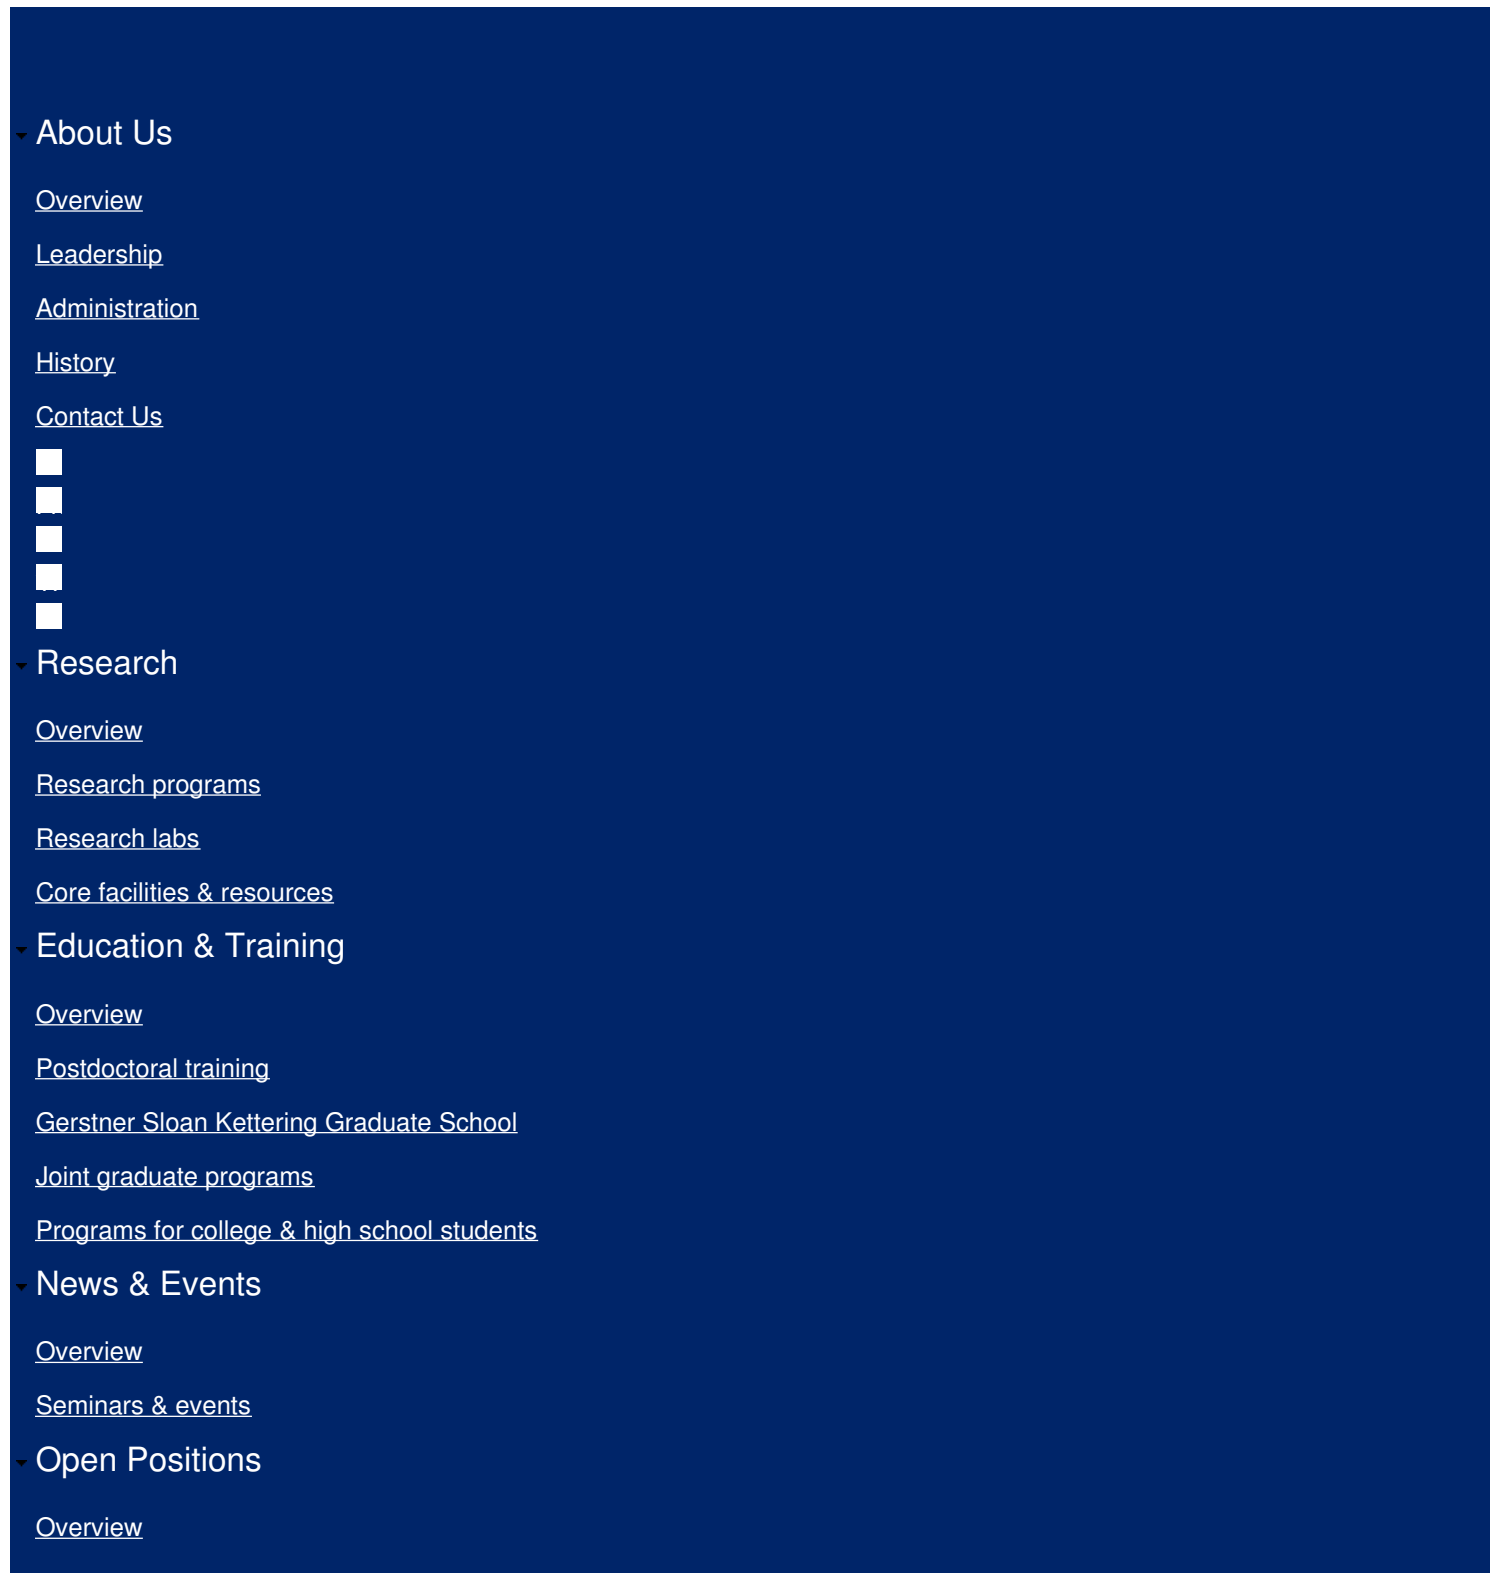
About Us

Overview

Leadership

Administration

History

Contact Us

Research

Overview

Research programs

Research labs

Core facilities & resources

Education & Training

Overview

Postdoctoral training

Gerstner Sloan Kettering Graduate School

Joint graduate programs

Programs for college & high school students

News & Events

Overview

Seminars & events

Open Positions

Overview